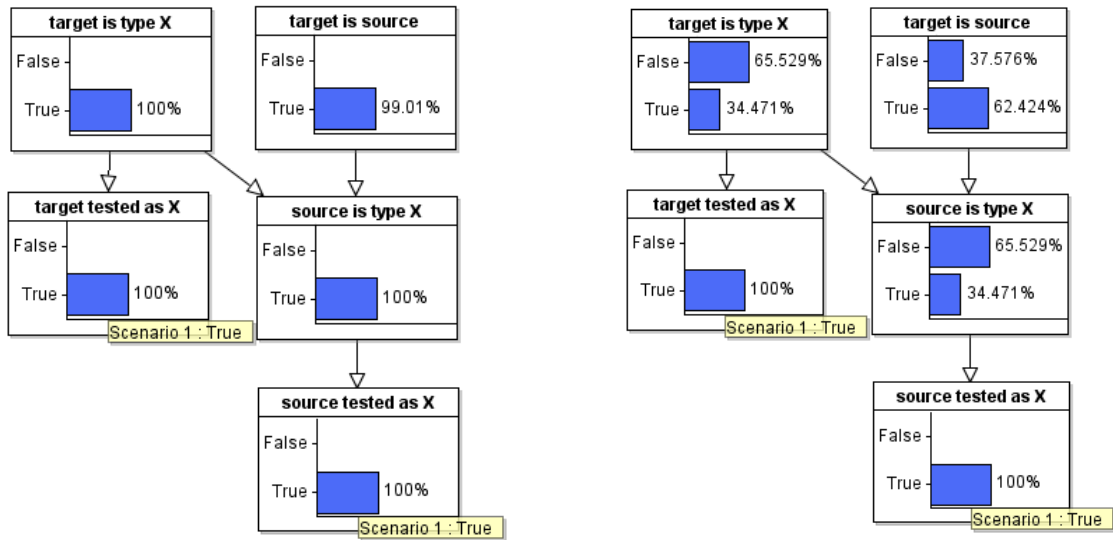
target is type X
False
True 100%

target is source
False
True 99.01%

target tested as X
False
True 100%
Scenario 1 : True

source is type X
False
True 100%

source tested as X
False
True 100%
Scenario 1 : True

target is type X
False 65.529%
True 34.471%

target is source
False 37.576%
True 62.424%

target tested as X
False
True 100%
Scenario 1 : True

source is type X
False 65.529%
True 34.471%

source tested as X
False
True 100%
Scenario 1 : True